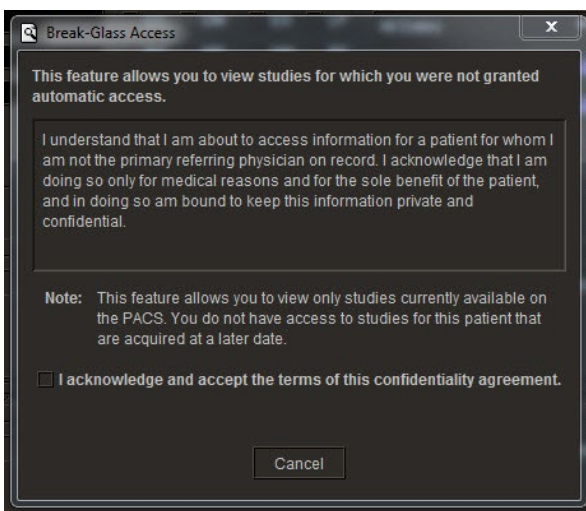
Break-Glass Access

x

This feature allows you to view studies for which you were not granted automatic access.

I understand that I am about to access information for a patient for whom I am not the primary referring physician on record. I acknowledge that I am doing so only for medical reasons and for the sole benefit of the patient, and in doing so am bound to keep this information private and confidential.

Note: This feature allows you to view only studies currently available on the PACS. You do not have access to studies for this patient that are acquired at a later date.

I acknowledge and accept the terms of this confidentiality agreement.

Cancel